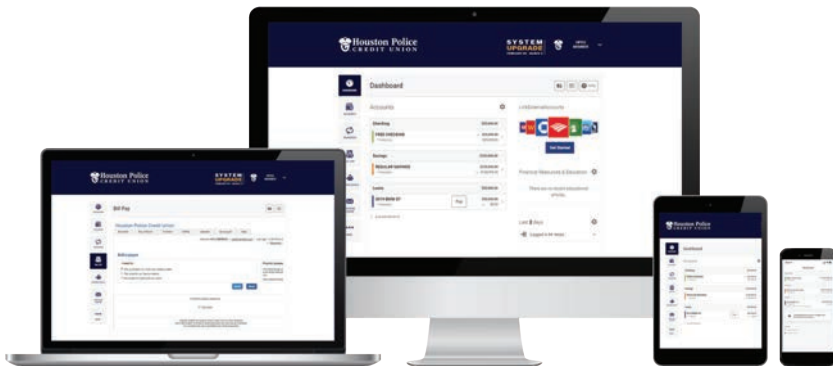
Houston Police CREDIT UNION

SYSTEM UPGRADE

Dashboard

Accounts

Checking

FREE CHECKING

Savings

REGULAR SAVINGS

Loans

Pay

Link External Accounts

Get Started

Financial Resources & Education

There are no recent educational articles.

Last 5 Days

Logged in for Arrays

Houston Police CREDIT UNION

SYSTEM UPGRADE

Bill Pay

Houston Police Credit Union

Bills payee

Houston Police CREDIT UNION

Dashboard

Checking

Savings

Loans